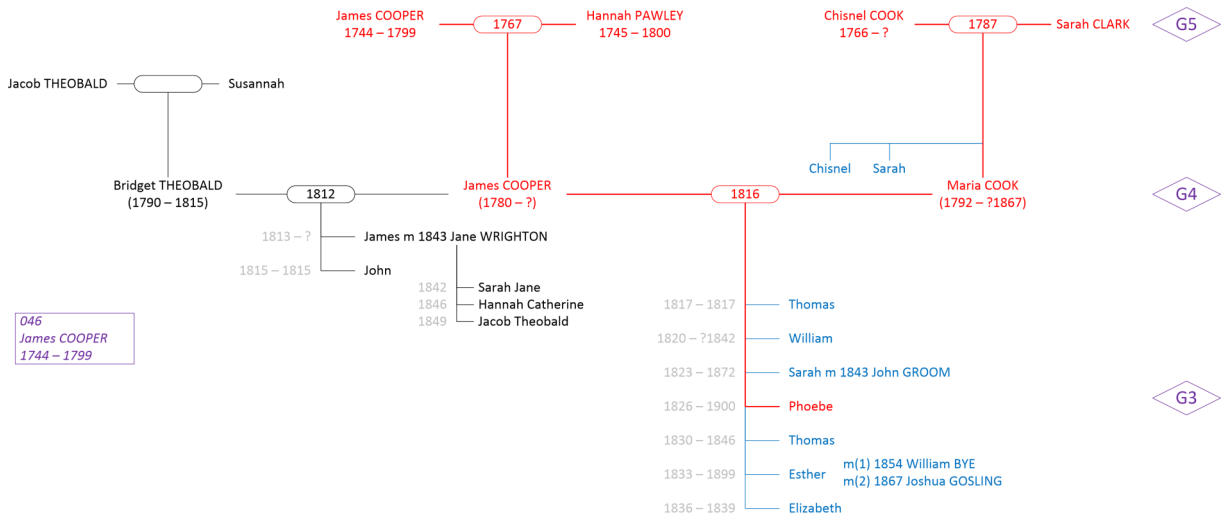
James COOPER
1744 – 1799

1767

Hannah PAWLEY
1745 – 1800

Chisnel COOK
1766 – ?

1787

Sarah CLARK

G5

Jacob THEOBALD

Susannah

Chisnel

Sarah

Bridget THEOBALD
(1790 – 1815)

1812

James COOPER
(1780 – ?)

1816

Maria COOK
(1792 – ?1867)

G4

1813 – ? James m 1843 Jane WRIGHTON

1815 – 1815 John

1842 Sarah Jane
1846 Hannah Catherine
1849 Jacob Theobald

046
James COOPER
1744 – 1799

1817 – 1817 Thomas

1820 – ?1842 William

1823 – 1872 Sarah m 1843 John GROOM

1826 – 1900 Phoebe

G3

1830 – 1846 Thomas

1833 – 1899 Esther m(1) 1854 William BYE
m(2) 1867 Joshua GOSLING

1836 – 1839 Elizabeth